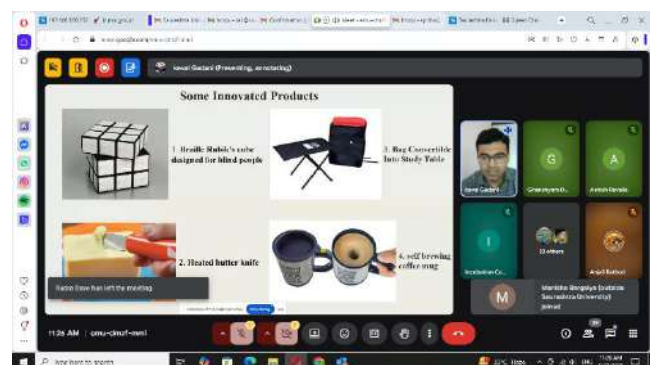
Kewal Gadani (Presenting, annotating)

Some Innovated Products

1. Braille Rubic's cube designed for blind people

3. Bag Convertible Into Study Table

2. Heated butter knife

4. self brewing coffee mug

Kewal Gadani

G

A

I

13 others

Radio Dave has left the meeting

M

Manisha Bengaliya (Institute Saurashtra University) joined

11:26 AM | omu-cmuf-mml

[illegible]

Type here to search

11:26 AM